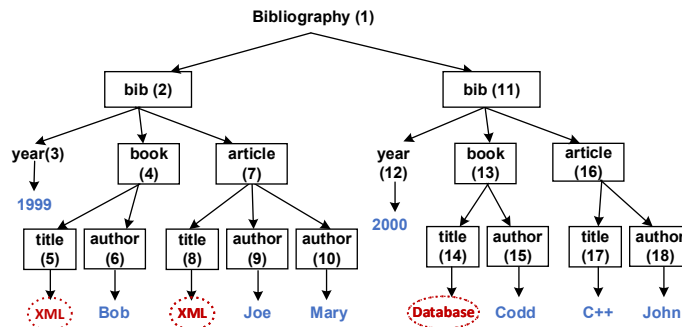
Bibliography (1)

bib (2)

bib (11)

year(3)

1999

book (4)

article (7)

title (5)

XML

author (6)

Bob

title (8)

XML

author (9)

Joe

author (10)

Mary

year (12)

2000

book (13)

article (16)

title (14)

Database

author (15)

Codd

title (17)

C++

author (18)

John